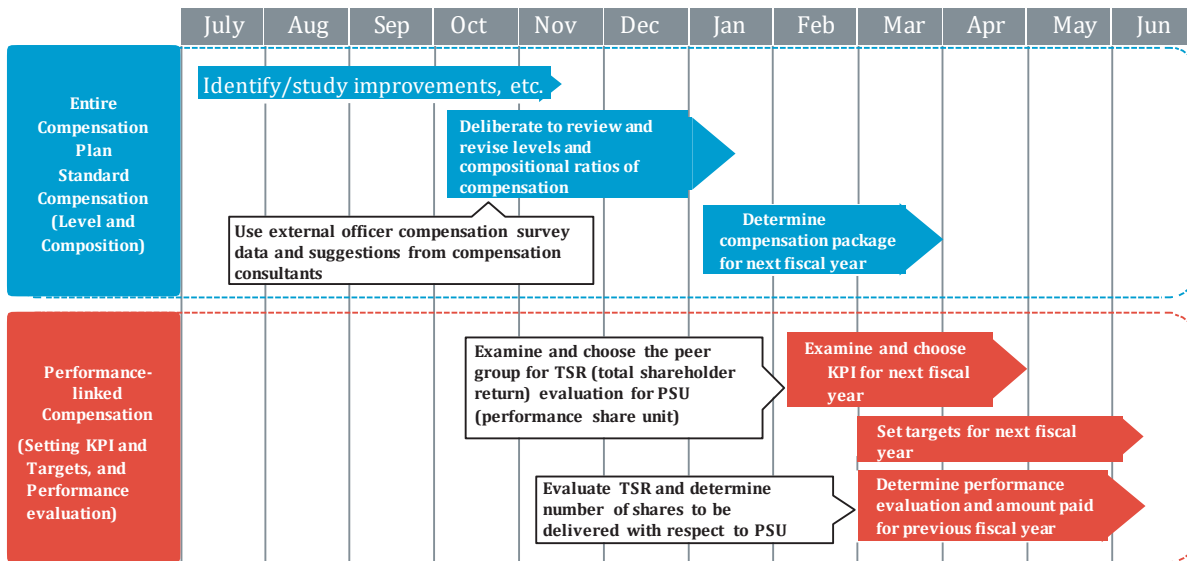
| July | Aug | Sep | Oct | Nov | Dec | Jan | Feb | Mar | Apr | May | Jun |
|---|---|---|---|---|---|---|---|---|---|---|---|

Entire Compensation Plan Standard Compensation (Level and Composition)

Identify/study improvements, etc.

Deliberate to review and revise levels and compositional ratios of compensation

Use external officer compensation survey data and suggestions from compensation consultants

Determine compensation package for next fiscal year

Performance-linked Compensation (Setting KPI and Targets, and Performance evaluation)

Examine and choose the peer group for TSR (total shareholder return) evaluation for PSU (performance share unit)

Examine and choose KPI for next fiscal year

Set targets for next fiscal year

Evaluate TSR and determine number of shares to be delivered with respect to PSU

Determine performance evaluation and amount paid for previous fiscal year